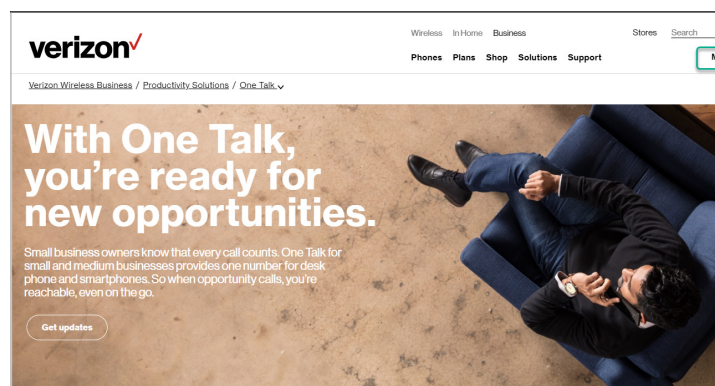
verizon

Wireless InHome Business

Stores Search

Phones Plans Shop Solutions Support

Verizon Wireless Business / Productivity Solutions / One Talk

With One Talk, you're ready for new opportunities.

Small business owners know that every call counts. One Talk for small and medium businesses provides one number for desk phone and smartphones. So when opportunity calls, you're reachable, even on the go.

Get updates